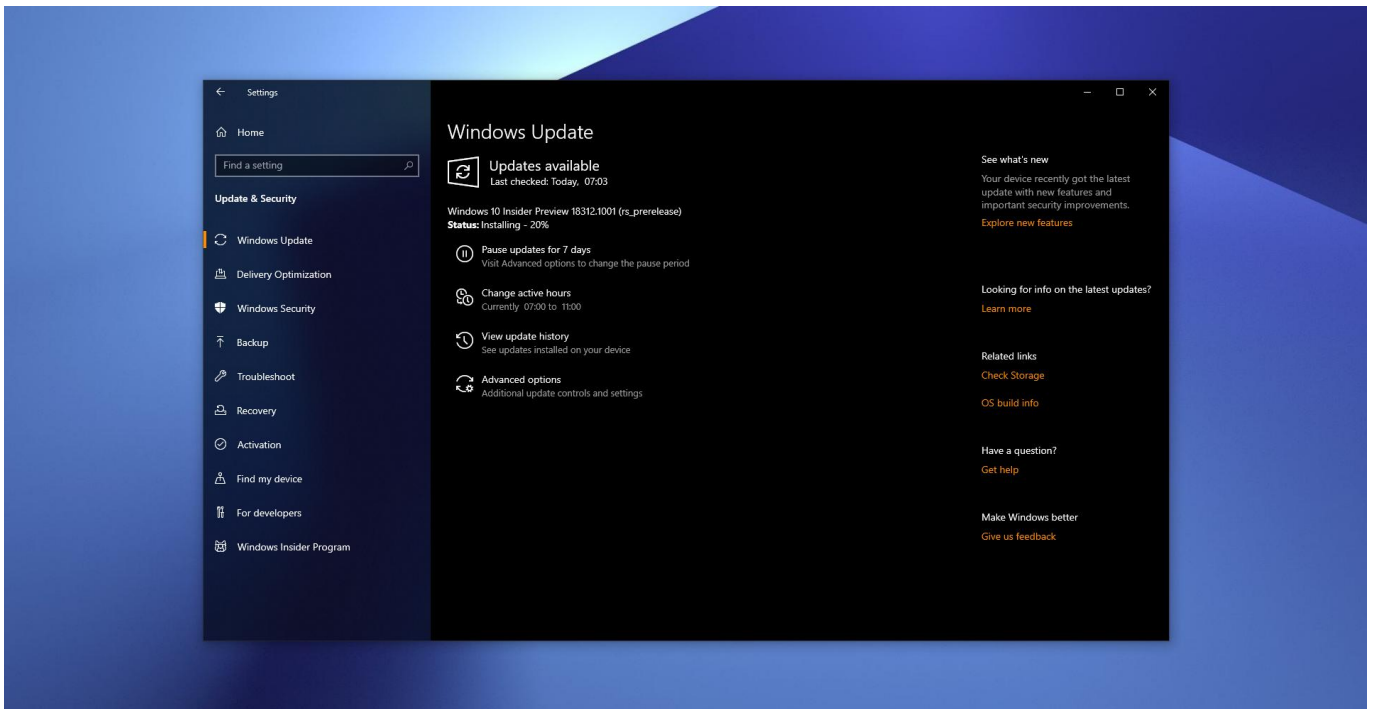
Settings

Home

Find a setting

Update & Security

Windows Update

Delivery Optimization

Windows Security

Backup

Troubleshoot

Recovery

Activation

Find my device

For developers

Windows Insider Program

Windows Update

Updates available
Last checked: Today, 07:03

Windows 10 Insider Preview 18312.1001 (rs_prerelease)
Status: Installing - 20%

Pause updates for 7 days
Visit Advanced options to change the pause period

Change active hours
Currently 07:00 to 11:00

View update history
See updates installed on your device

Advanced options
Additional update controls and settings

See what's new
Your device recently got the latest update with new features and important security improvements.
Explore new features

Looking for info on the latest updates?
Learn more

Related links
Check Storage

OS build info

Have a question?
Get help

Make Windows better
Give us feedback